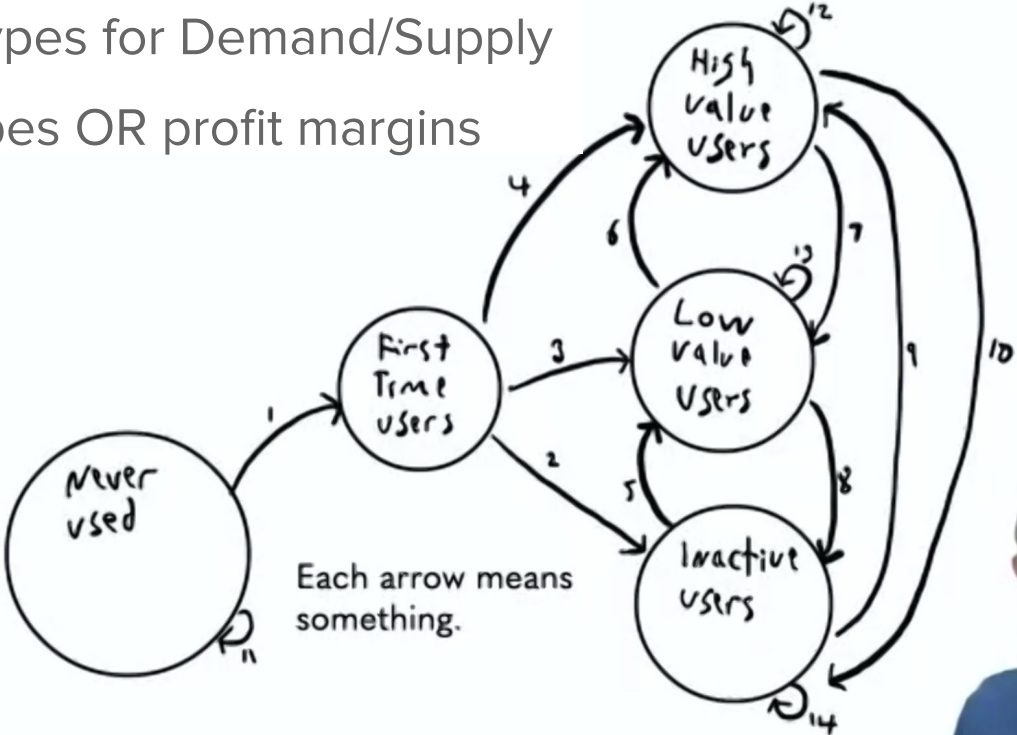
pes for Demand/Supply

es OR profit margins

High value users

12

Low value users

13

First Time users

Never used

Inactive users

1

2

3

4

5

6

7

8

9

10

11

14

Each arrow means something.